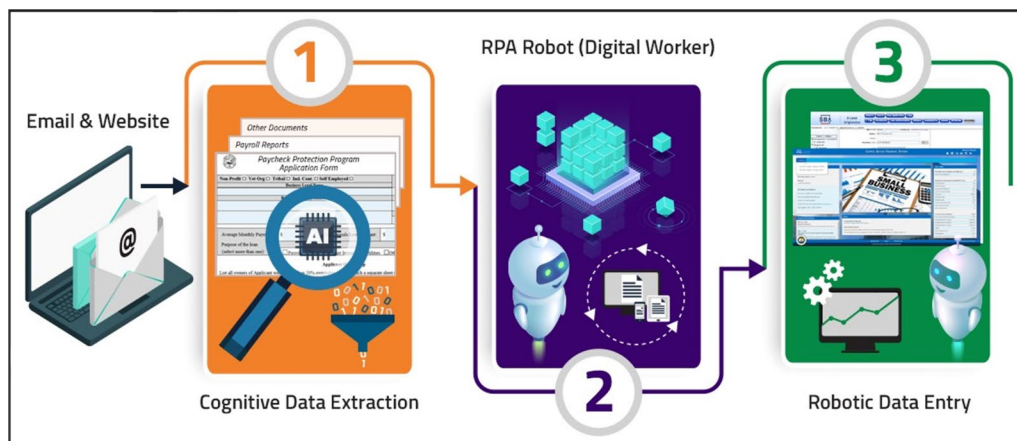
1

RPA Robot (Digital Worker)

3

Email & Website

@

Other Documents

Payroll Reports

Paycheck Protection Program Application Form

Non-Profit ☐ Vet Org ☐ Tribal ☐ Ind. Cont ☐ Self Employed ☐

Average Monthly Payr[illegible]

Purpose of the loan (select more than one)

List all owners of Applicant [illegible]

AI

SMALL BUSINESS

Cognitive Data Extraction

2

Robotic Data Entry